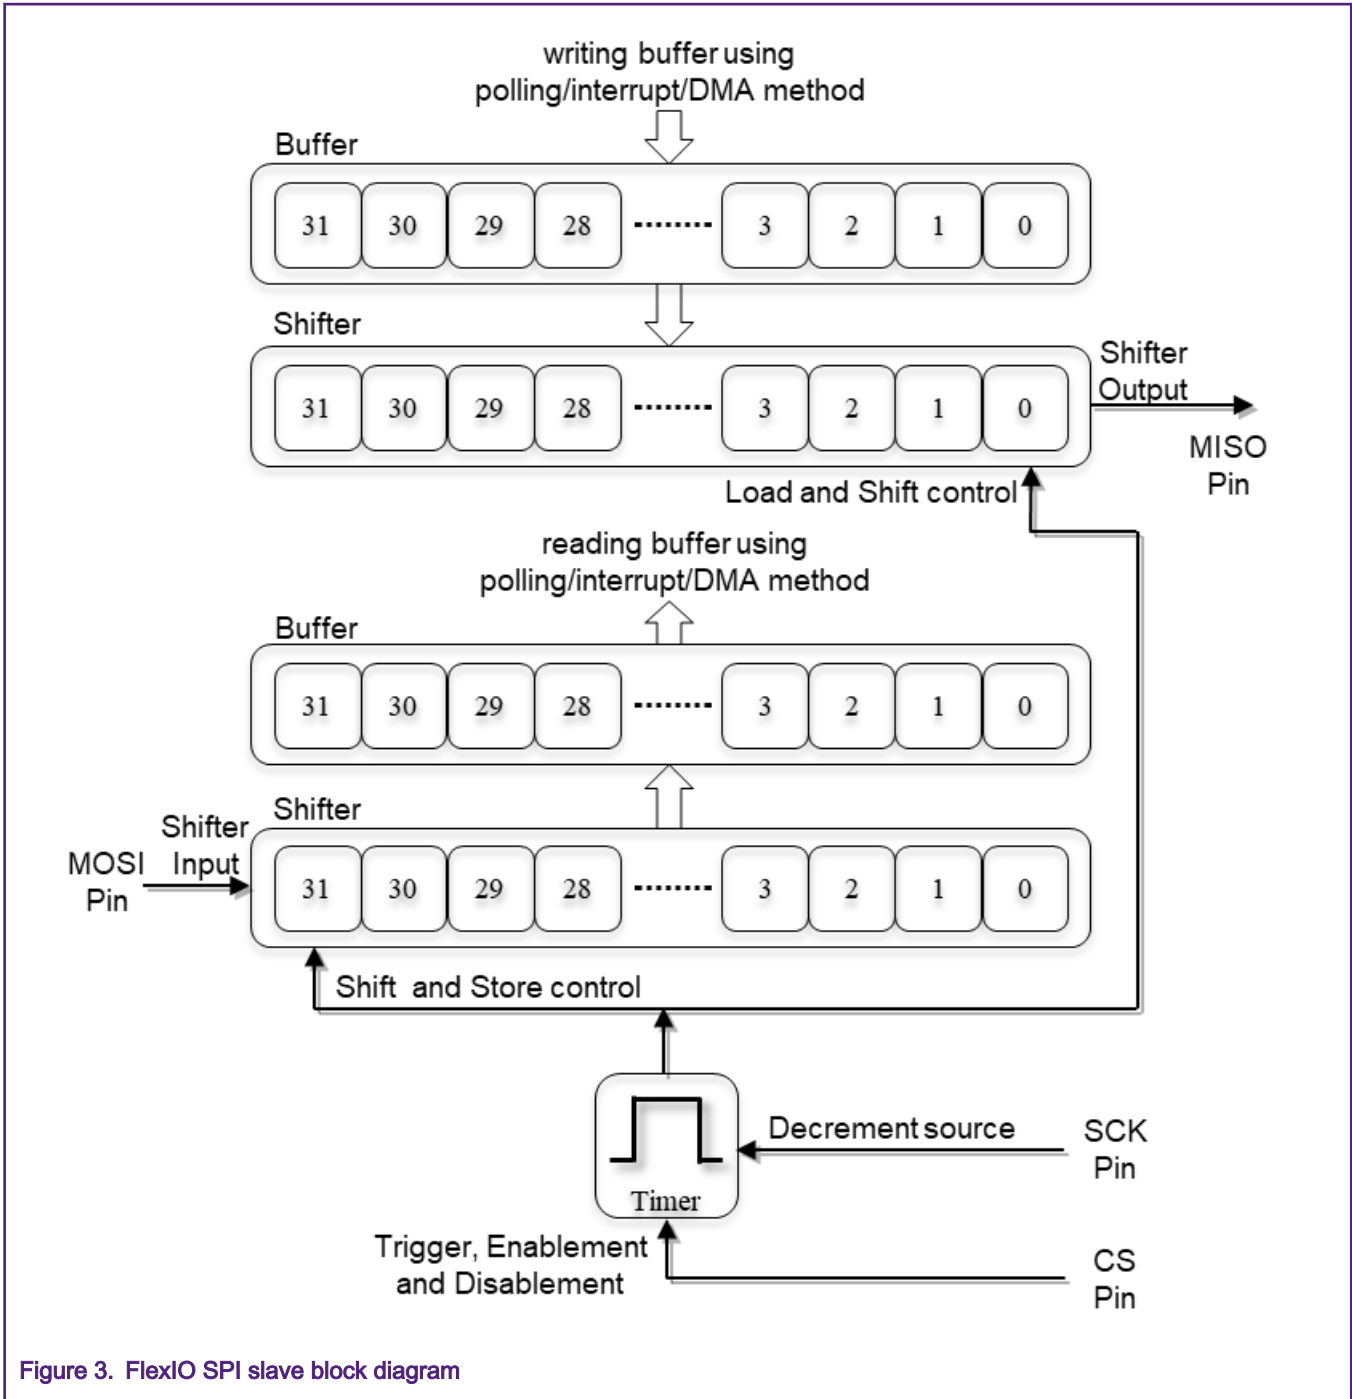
writing buffer using
polling/interrupt/DMA method

Buffer

| 31 | 30 | 29 | 28 | ........ | 3 | 2 | 1 | 0 |
|---|---|---|---|---|---|---|---|---|

Shifter

| 31 | 30 | 29 | 28 | ........ | 3 | 2 | 1 | 0 |
|---|---|---|---|---|---|---|---|---|

Shifter Output

MISO Pin

Load and Shift control

reading buffer using
polling/interrupt/DMA method

Buffer

| 31 | 30 | 29 | 28 | ........ | 3 | 2 | 1 | 0 |
|---|---|---|---|---|---|---|---|---|

Shifter

Shifter Input

MOSI Pin

| 31 | 30 | 29 | 28 | ........ | 3 | 2 | 1 | 0 |
|---|---|---|---|---|---|---|---|---|

Shift and Store control

Timer

Decrement source

SCK Pin

Trigger, Enablement and Disablement

CS Pin

Figure 3. FlexIO SPI slave block diagram